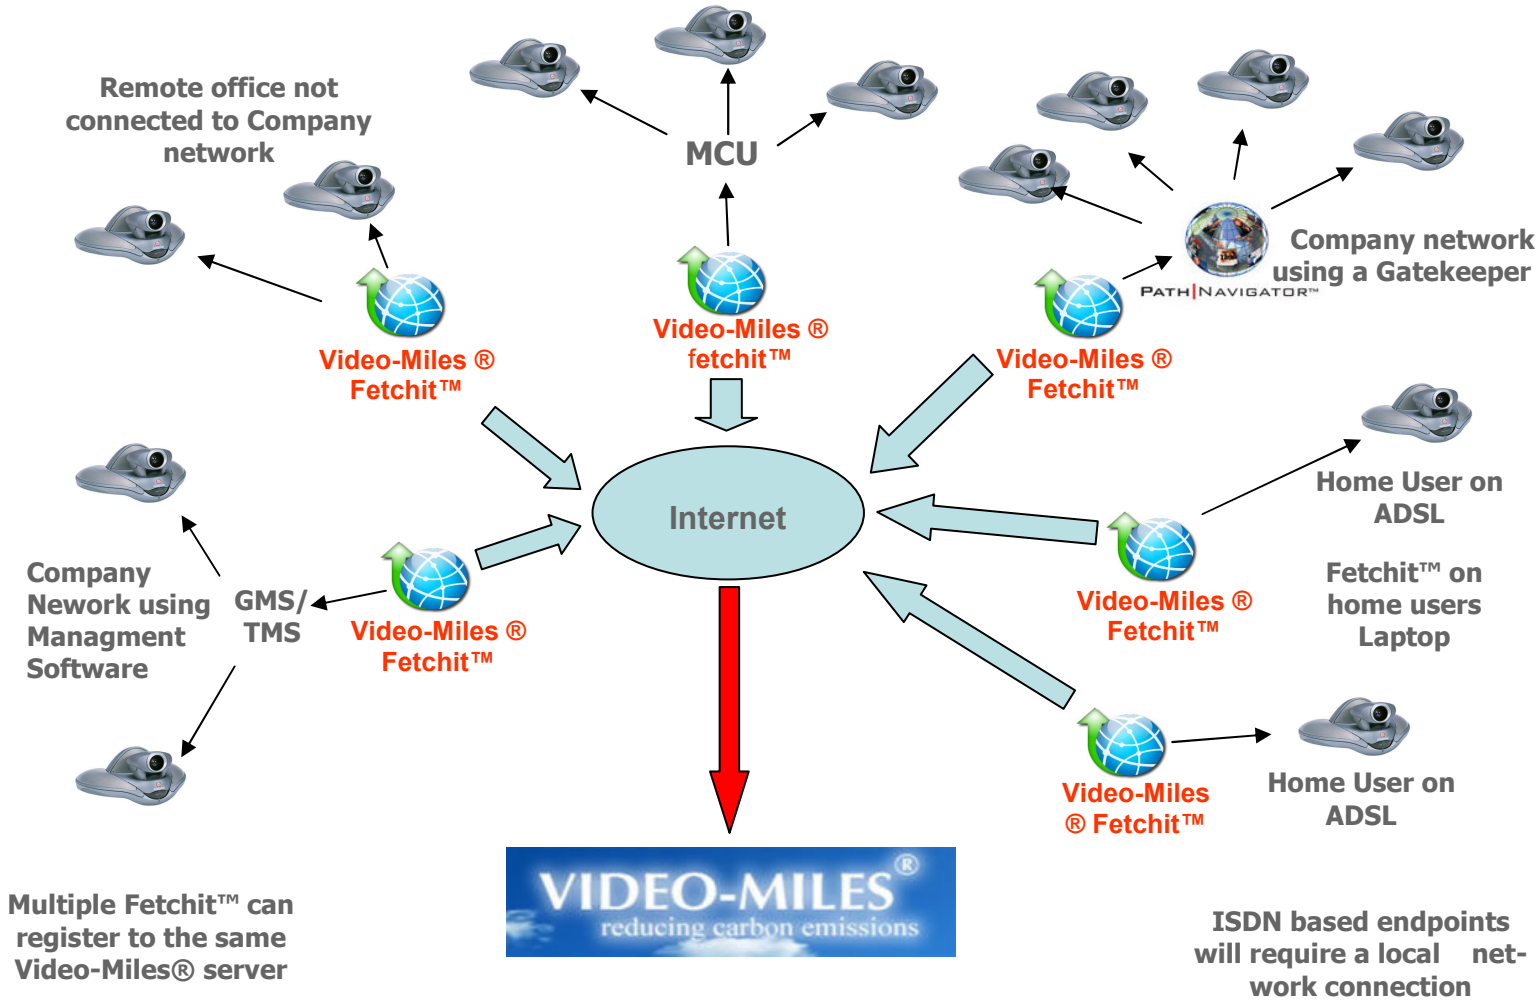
Remote office not connected to Company network

MCU

Company network using a Gatekeeper

PATH|NAVIGATOR™

Video-Miles ® Fetchit™

Video-Miles ® fetchit™

Video-Miles ® Fetchit™

Internet

Home User on ADSL

Fetchit™ on home users Laptop

Company Nework using Managment Software

GMS/ TMS

Video-Miles ® Fetchit™

Video-Miles ® Fetchit™

Video-Miles ® Fetchit™

Home User on ADSL

VIDEO-MILES®
reducing carbon emissions

Multiple Fetchit™ can register to the same Video-Miles® server

ISDN based endpoints will require a local network connection